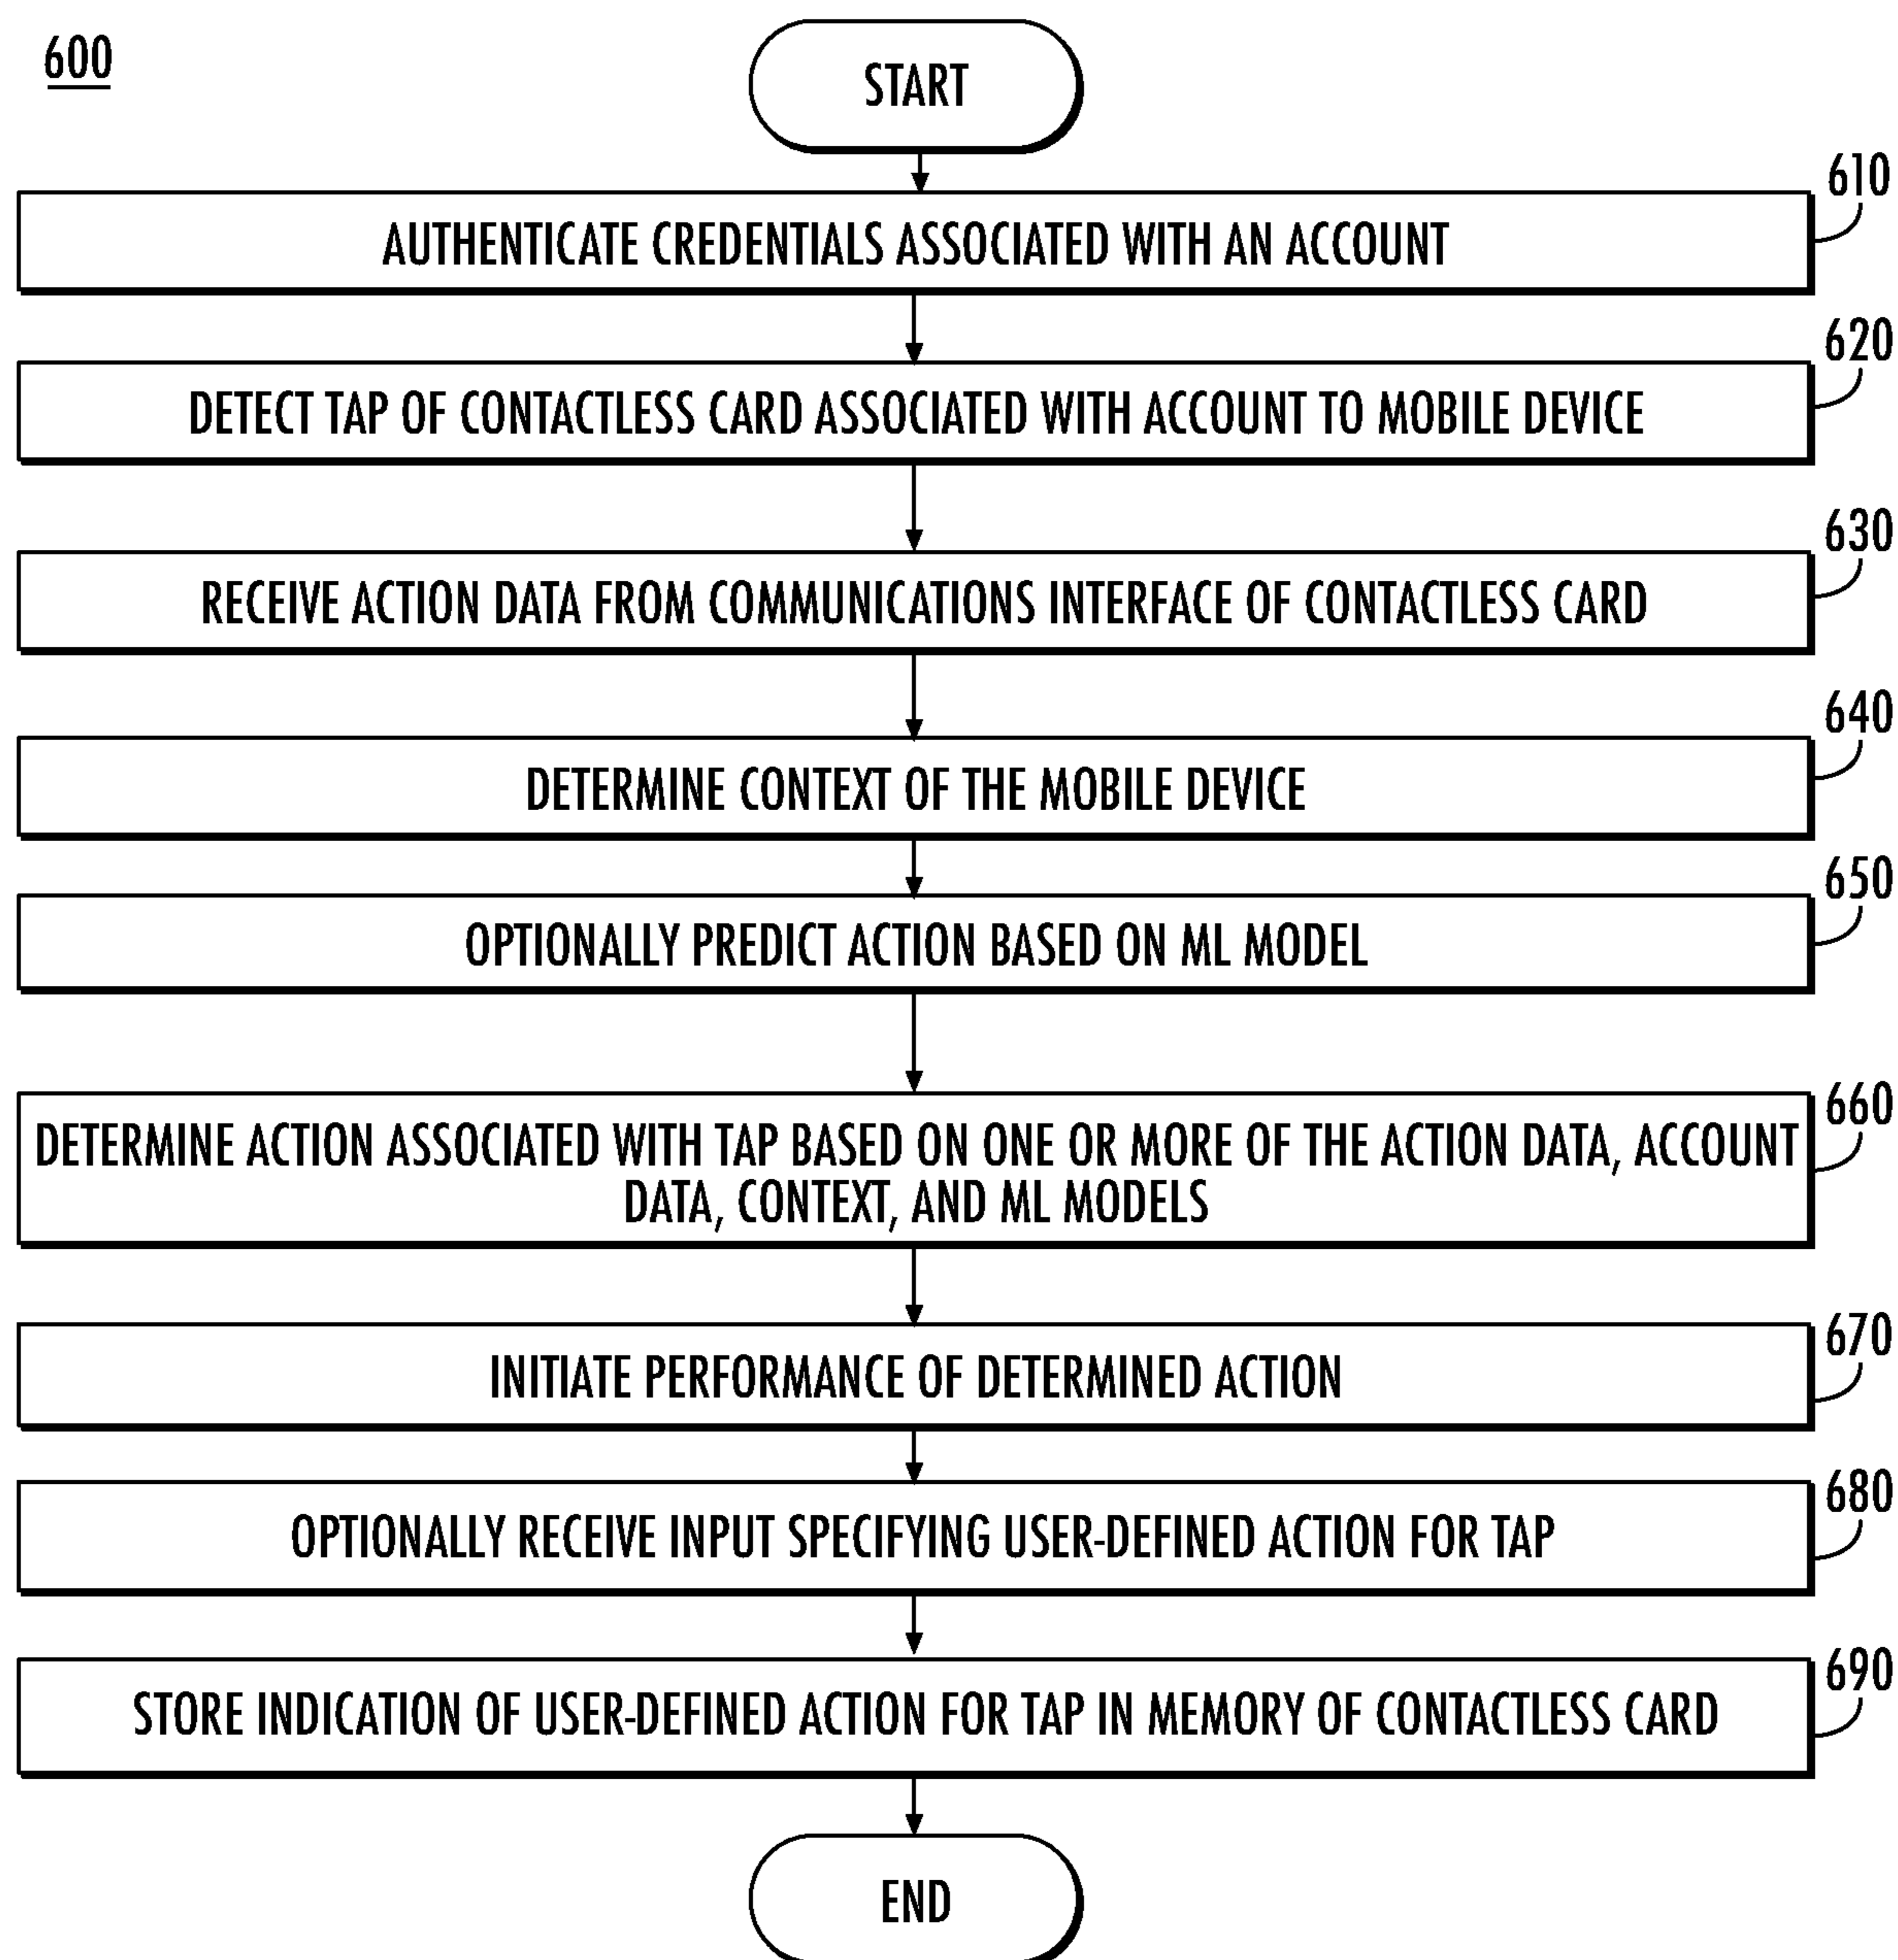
600

START

610
AUTHENTICATE CREDENTIALS ASSOCIATED WITH AN ACCOUNT

620
DETECT TAP OF CONTACTLESS CARD ASSOCIATED WITH ACCOUNT TO MOBILE DEVICE

630
RECEIVE ACTION DATA FROM COMMUNICATIONS INTERFACE OF CONTACTLESS CARD

640
DETERMINE CONTEXT OF THE MOBILE DEVICE

650
OPTIONALLY PREDICT ACTION BASED ON ML MODEL

660
DETERMINE ACTION ASSOCIATED WITH TAP BASED ON ONE OR MORE OF THE ACTION DATA, ACCOUNT DATA, CONTEXT, AND ML MODELS

670
INITIATE PERFORMANCE OF DETERMINED ACTION

680
OPTIONALLY RECEIVE INPUT SPECIFYING USER-DEFINED ACTION FOR TAP

690
STORE INDICATION OF USER-DEFINED ACTION FOR TAP IN MEMORY OF CONTACTLESS CARD

END